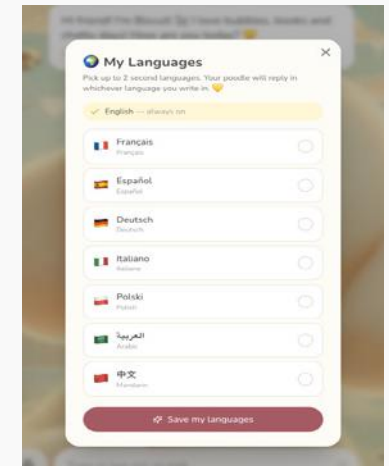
Hi friend! I'm Biscuit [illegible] I love bubbles, books and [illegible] How are you today? 💛

🌍 My Languages

×

Pick up to 2 second languages. Your poodle will reply in whichever language you write in. 💛

✓ English — always on

Français
Français

Español
Español

Deutsch
Deutsch

Italiano
Italiano

Polski
Polish

العربية
Arabic

中文
Mandarin

Save my languages